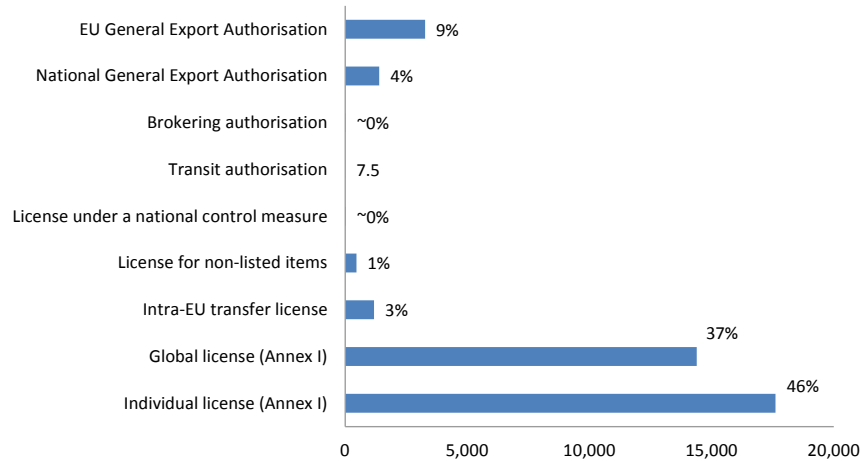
EU General Export Authorisation 9%
National General Export Authorisation 4%
Brokering authorisation ~0%
Transit authorisation 7.5
License under a national control measure ~0%
License for non-listed items 1%
Intra-EU transfer license 3%
Global license (Annex I) 37%
Individual license (Annex I) 46%

0 5,000 10,000 15,000 20,000